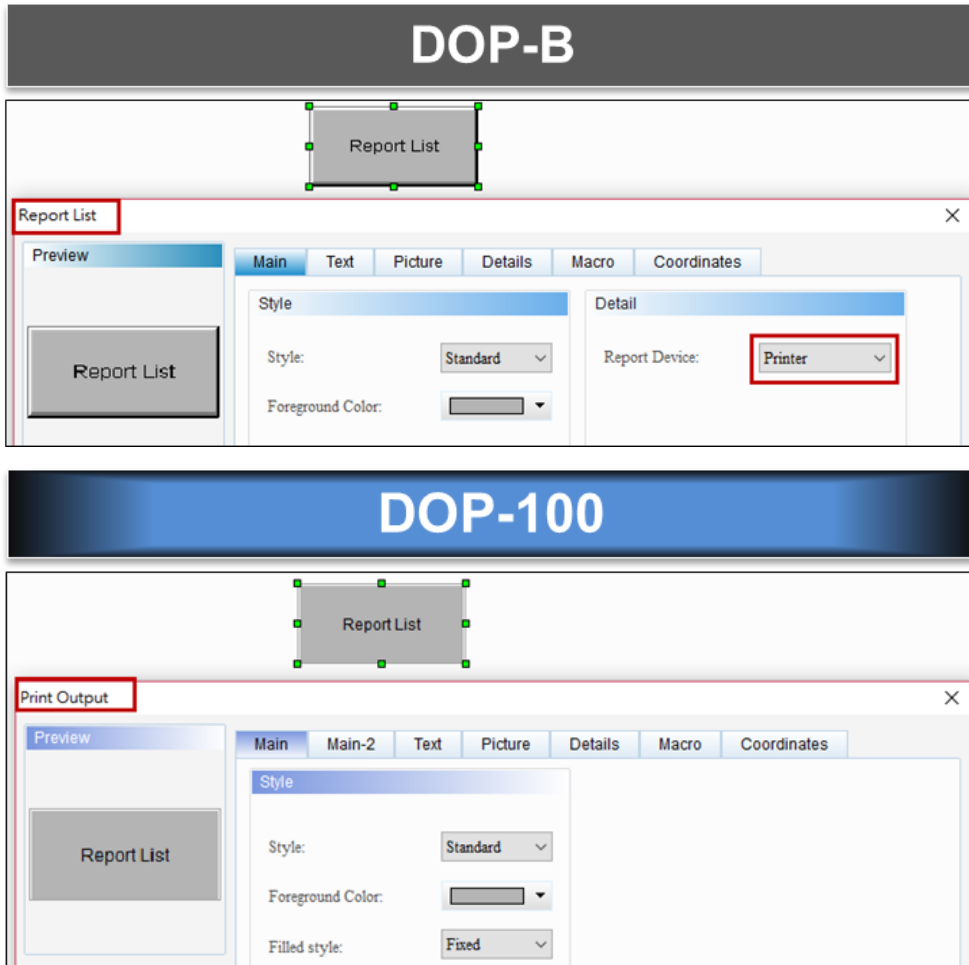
DOP-B

Report List

Report List

Preview

Report List

Main | Text | Picture | Details | Macro | Coordinates

Style

Style: Standard

Foreground Color:

Detail

Report Device: Printer

DOP-100

Report List

Print Output

Preview

Report List

Main | Main-2 | Text | Picture | Details | Macro | Coordinates

Style

Style: Standard

Foreground Color:

Filled style: Fixed